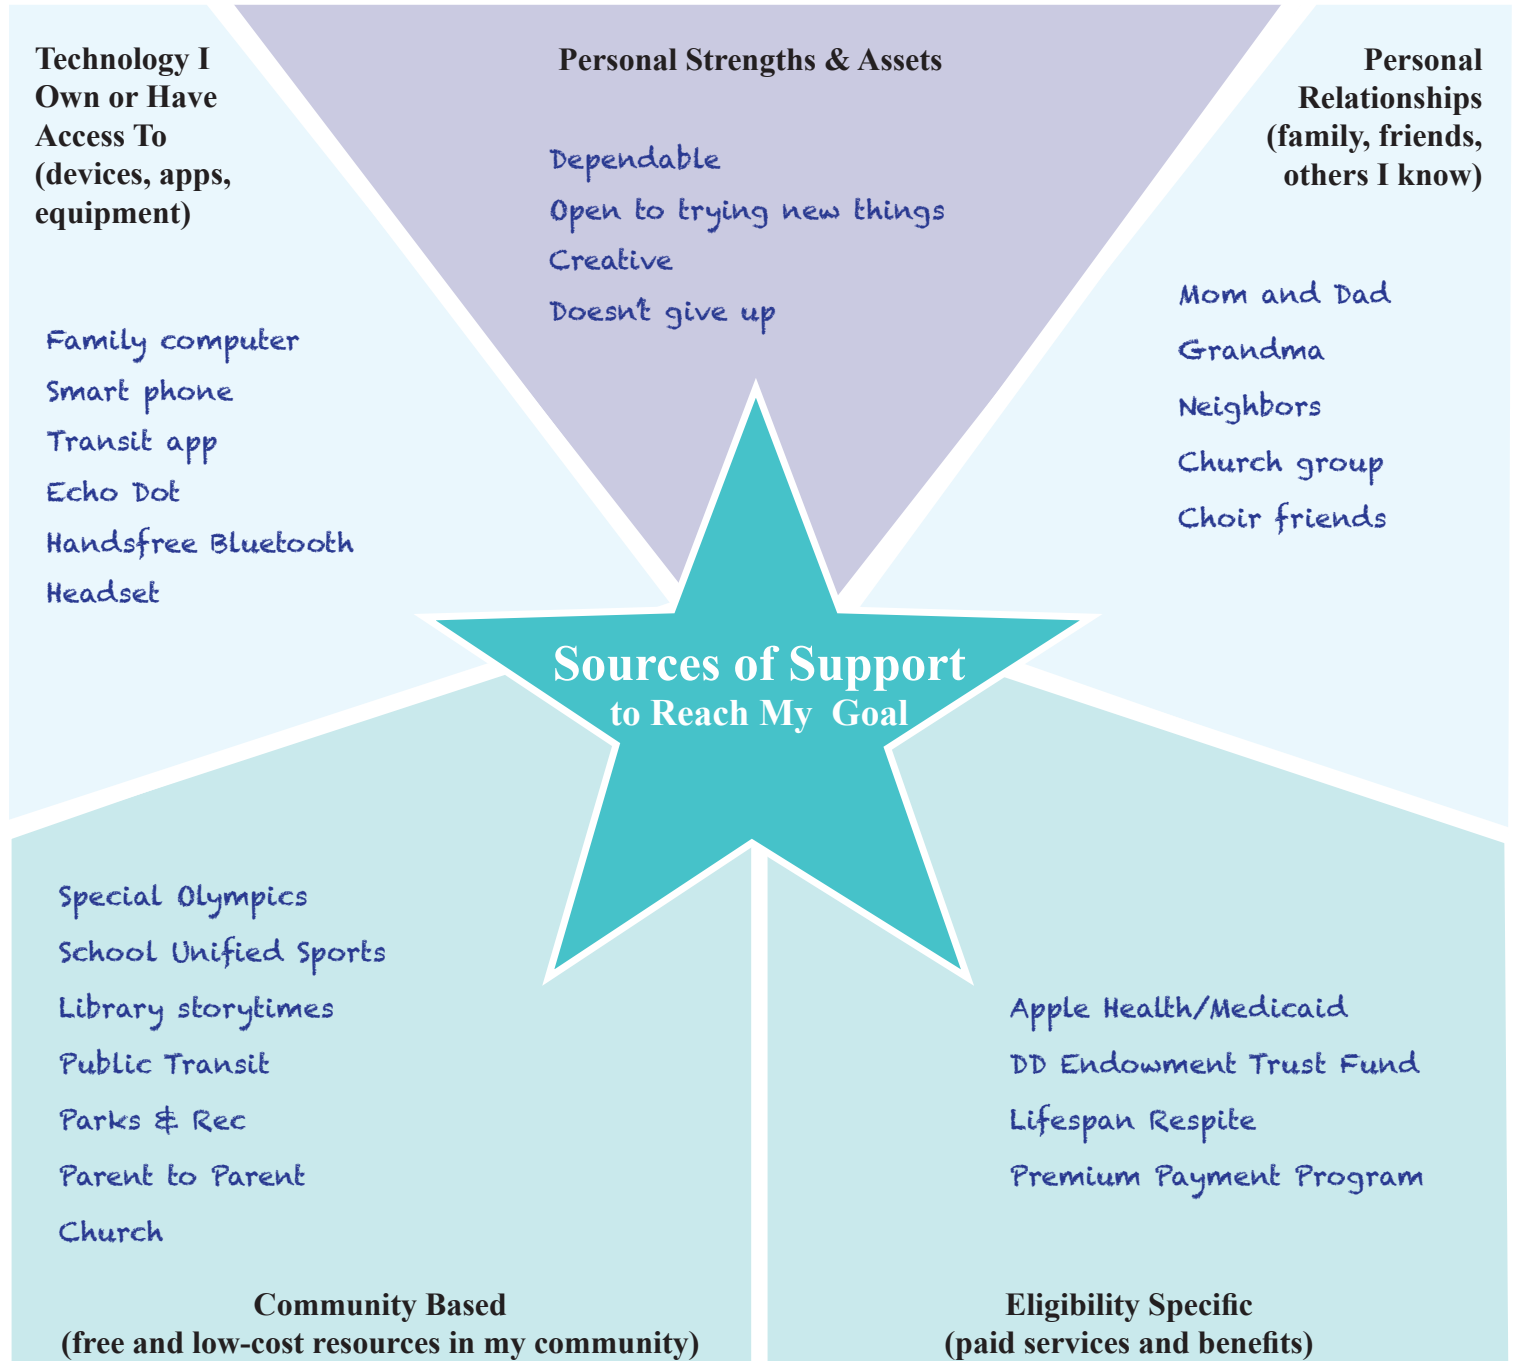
Technology I Own or Have Access To (devices, apps, equipment)

Family computer
Smart phone
Transit app
Echo Dot
Handsfree Bluetooth
Headset

Personal Strengths & Assets

Dependable
Open to trying new things
Creative
Doesn't give up

Personal Relationships (family, friends, others I know)

Mom and Dad
Grandma
Neighbors
Church group
Choir friends

Sources of Support
to Reach My Goal

Special Olympics
School Unified Sports
Library storytimes
Public Transit
Parks & Rec
Parent to Parent
Church

Community Based
(free and low-cost resources in my community)

Apple Health/Medicaid
DD Endowment Trust Fund
Lifespan Respite
Premium Payment Program

Eligibility Specific
(paid services and benefits)